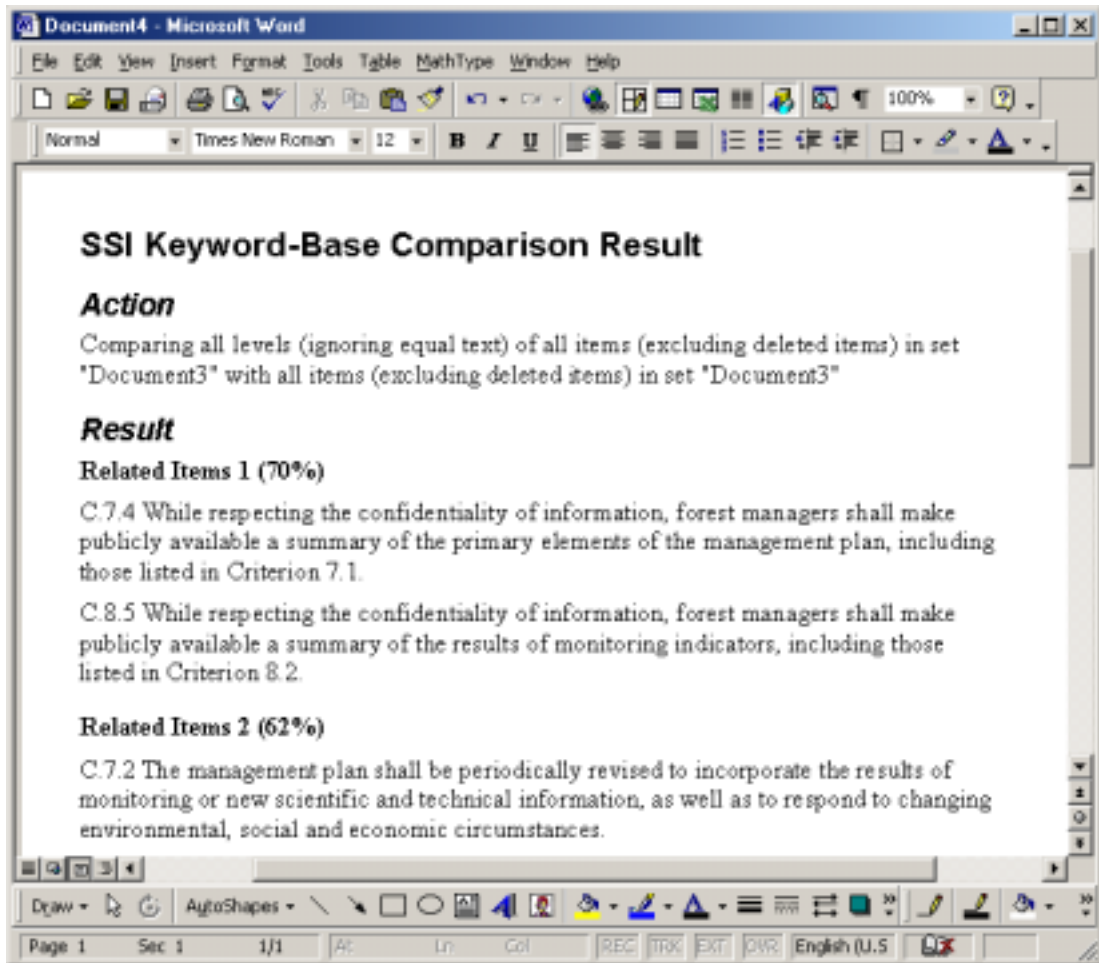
Document4 - Microsoft Word

File Edit View Insert Format Tools Table MathType Window Help

100%

Normal Times New Roman 12 B I U

SSI Keyword-Base Comparison Result

Action

Comparing all levels (ignoring equal text) of all items (excluding deleted items) in set "Document3" with all items (excluding deleted items) in set "Document3"

Result

Related Items 1 (70%)

C.7.4 While respecting the confidentiality of information, forest managers shall make publicly available a summary of the primary elements of the management plan, including those listed in Criterion 7.1.

C.8.5 While respecting the confidentiality of information, forest managers shall make publicly available a summary of the results of monitoring indicators, including those listed in Criterion 8.2.

Related Items 2 (62%)

C.7.2 The management plan shall be periodically revised to incorporate the results of monitoring or new scientific and technical information, as well as to respond to changing environmental, social and economic circumstances.

Draw AutoShapes

Page 1 Sec 1 1/1 At Ln Col REC TRK EXT OVR English (U.S